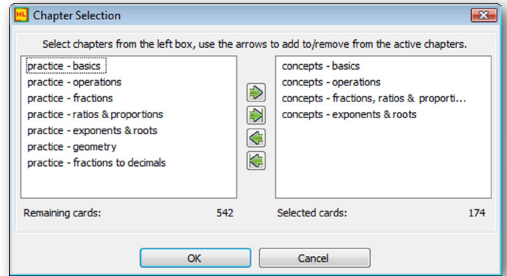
ML Chapter Selection

Select chapters from the left box, use the arrows to add to/remove from the active chapters.

practice - basics
practice - operations
practice - fractions
practice - ratios & proportions
practice - exponents & roots
practice - geometry
practice - fractions to decimals

concepts - basics
concepts - operations
concepts - fractions, ratios & proporti...
concepts - exponents & roots

Remaining cards: 542

Selected cards: 174

OK

Cancel